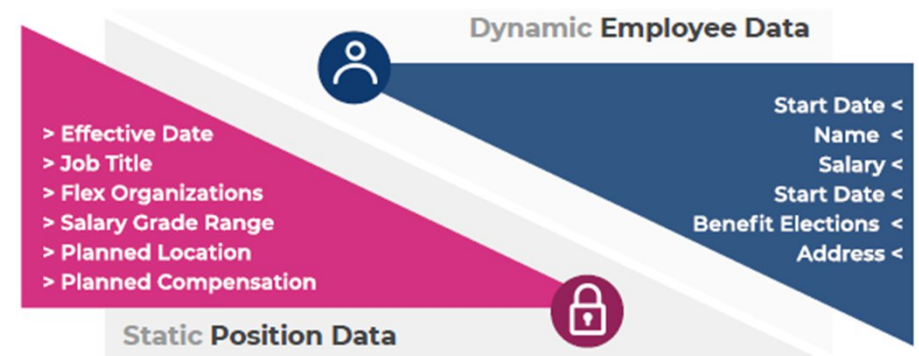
Dynamic Employee Data

Start Date <
Name <
Salary <
Start Date <
Benefit Elections <
Address <

> Effective Date
> Job Title
> Flex Organizations
> Salary Grade Range
> Planned Location
> Planned Compensation

Static Position Data